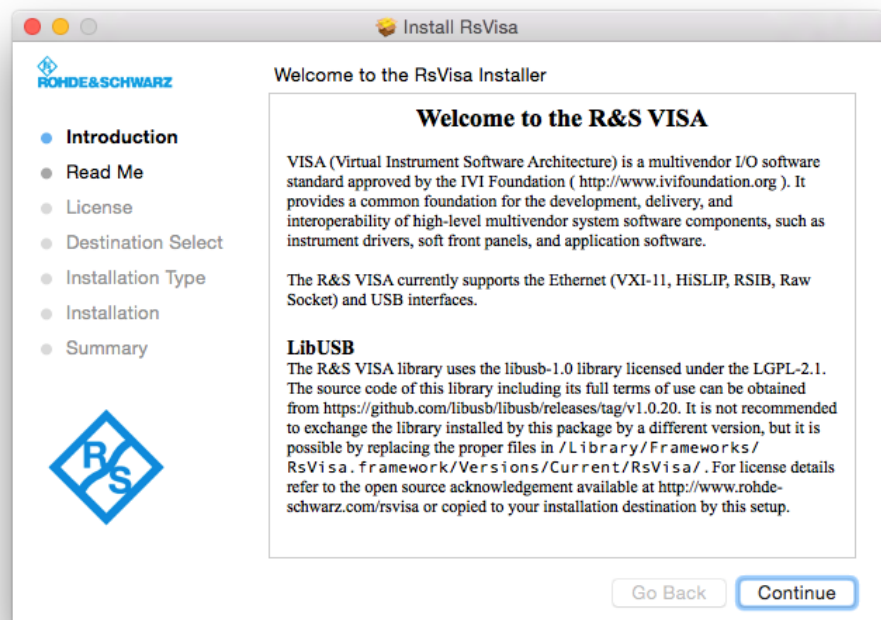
Install RsVisa

ROHDE&SCHWARZ

Welcome to the RsVisa Installer

Introduction
Read Me
License
Destination Select
Installation Type
Installation
Summary

R&S

Welcome to the R&S VISA

VISA (Virtual Instrument Software Architecture) is a multivendor I/O software standard approved by the IVI Foundation ( http://www.ivifoundation.org ). It provides a common foundation for the development, delivery, and interoperability of high-level multivendor system software components, such as instrument drivers, soft front panels, and application software.

The R&S VISA currently supports the Ethernet (VXI-11, HiSLIP, RSIB, Raw Socket) and USB interfaces.

LibUSB
The R&S VISA library uses the libusb-1.0 library licensed under the LGPL-2.1. The source code of this library including its full terms of use can be obtained from https://github.com/libusb/libusb/releases/tag/v1.0.20. It is not recommended to exchange the library installed by this package by a different version, but it is possible by replacing the proper files in /Library/Frameworks/RsVisa.framework/Versions/Current/RsVisa/. For license details refer to the open source acknowledgement available at http://www.rohde-schwarz.com/rsvisa or copied to your installation destination by this setup.

Go Back
Continue